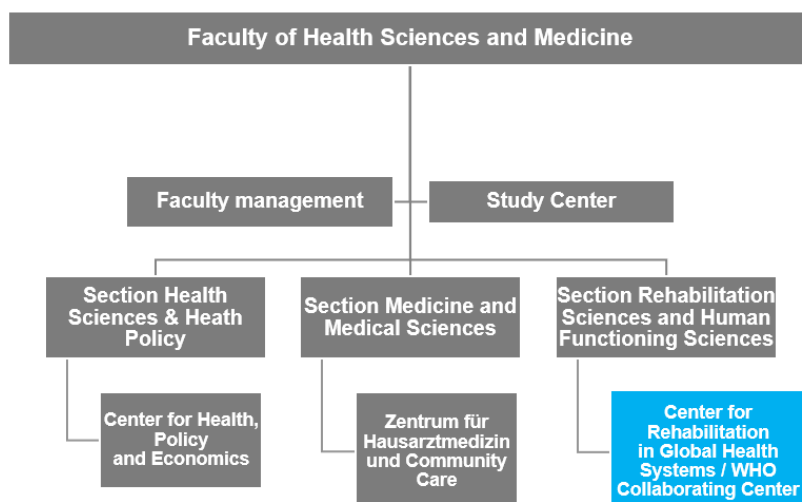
Faculty of Health Sciences and Medicine

Faculty management

Study Center

Section Health Sciences & Heath Policy

Section Medicine and Medical Sciences

Section Rehabilitation Sciences and Human Functioning Sciences

Center for Health, Policy and Economics

Zentrum für Hausarztmedizin und Community Care

Center for Rehabilitation in Global Health Systems / WHO Collaborating Center